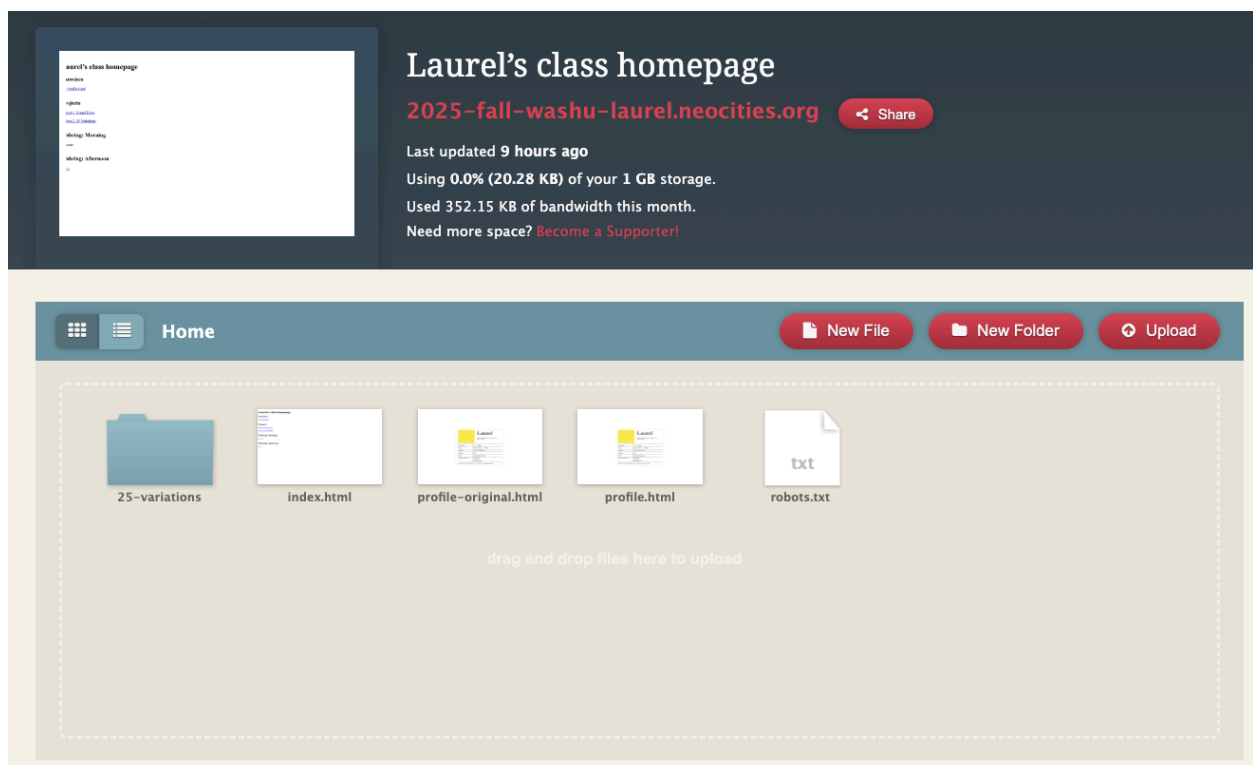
aurel's class homepage

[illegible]

Laurel's class homepage

2025-fall-washu-laurel.neocities.org

Share

Last updated 9 hours ago

Using 0.0% (20.28 KB) of your 1 GB storage.

Used 352.15 KB of bandwidth this month.

Need more space? Become a Supporter!

Home

New File

New Folder

Upload

25-variations

index.html

profile-original.html

profile.html

txt

robots.txt

drag and drop files here to upload